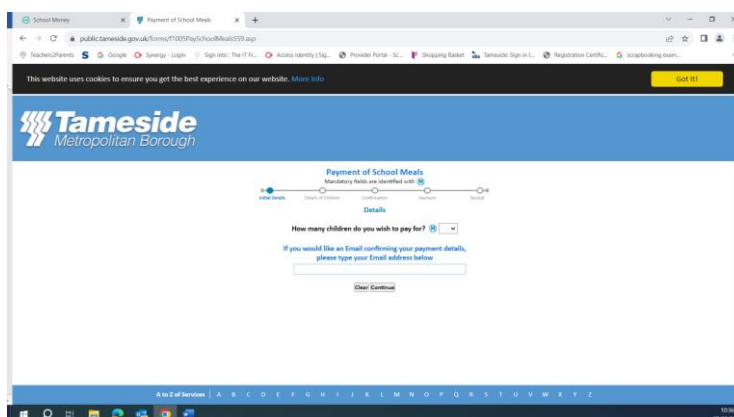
School Money × Payment of School Meals × +

public.tameside.gov.uk/forms/f1005PaySchoolMealsSS9.asp

Teachers2Parents Google Synergy - Login Sign into : The IT Fr... Access Identity | Sig... Provider Portal - Sc... Shopping Basket Tameside: Sign in t... Registration Certific... scrapbooking exam...

This website uses cookies to ensure you get the best experience on our website. More info

Got it!

Tameside
Metropolitan Borough

Payment of School Meals
Mandatory fields are identified with M

Initial Details Details of Children Confirmation Payment Receipt

Details

How many children do you wish to pay for? M

If you would like an Email confirming your payment details, please type your Email address below

Clear Continue

A to Z of Services | A B C D E F G H I J K L M N O P Q R S T U V W X Y Z

10:36